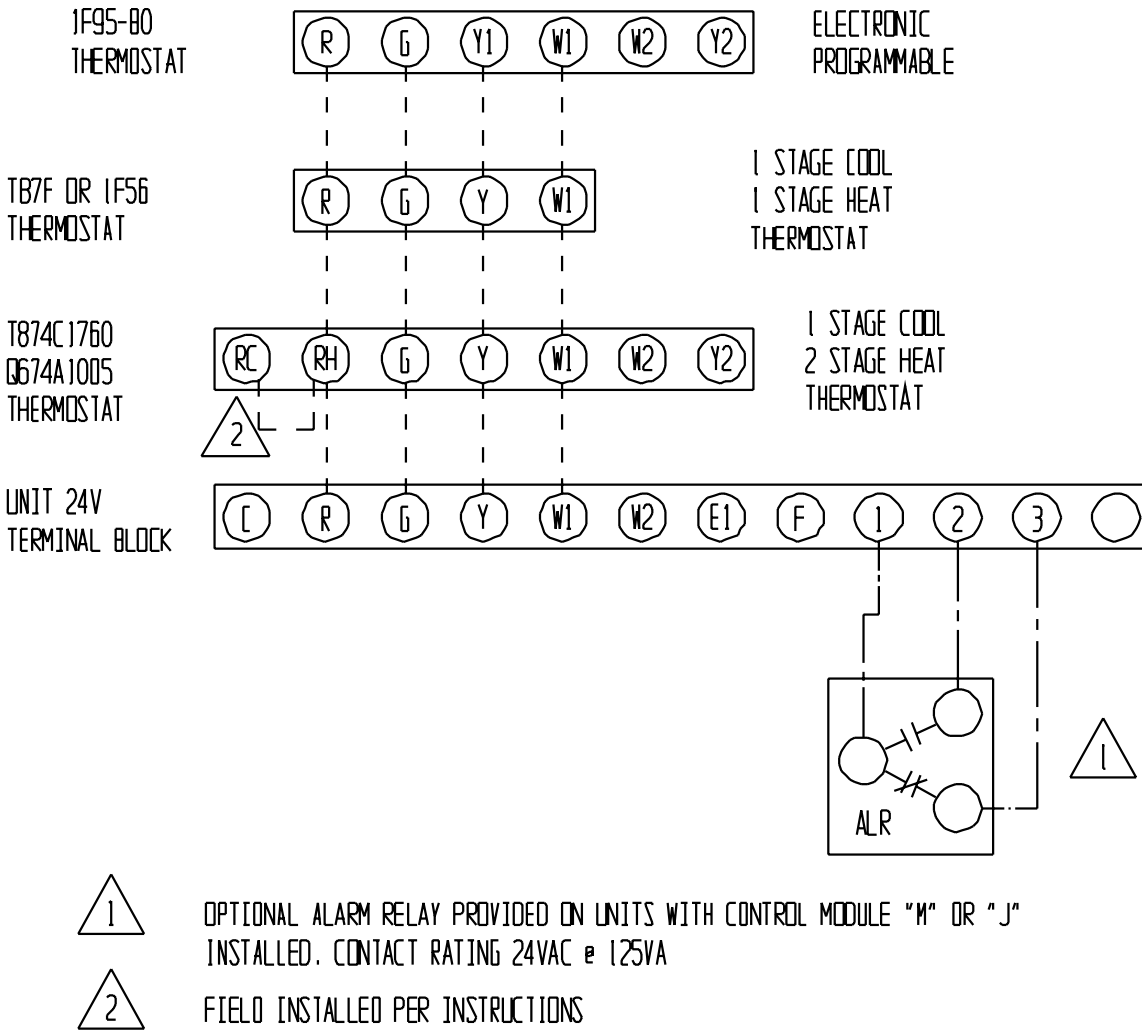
1F95-80
THERMOSTAT

R G Y1 W1 W2 Y2

ELECTRONIC
PROGRAMMABLE

T87F OR 1F56
THERMOSTAT

R G Y W1

1 STAGE COOL
1 STAGE HEAT
THERMOSTAT

T874C1760
Q674A1005
THERMOSTAT

RC RH G Y W1 W2 Y2

1 STAGE COOL
2 STAGE HEAT
THERMOSTAT

2

UNIT 24V
TERMINAL BLOCK

C R G Y W1 W2 E1 F 1 2 3

1

ALR

1 OPTIONAL ALARM RELAY PROVIDED ON UNITS WITH CONTROL MODULE "M" OR "J" INSTALLED. CONTACT RATING 24VAC @ 125VA

2 FIELD INSTALLED PER INSTRUCTIONS